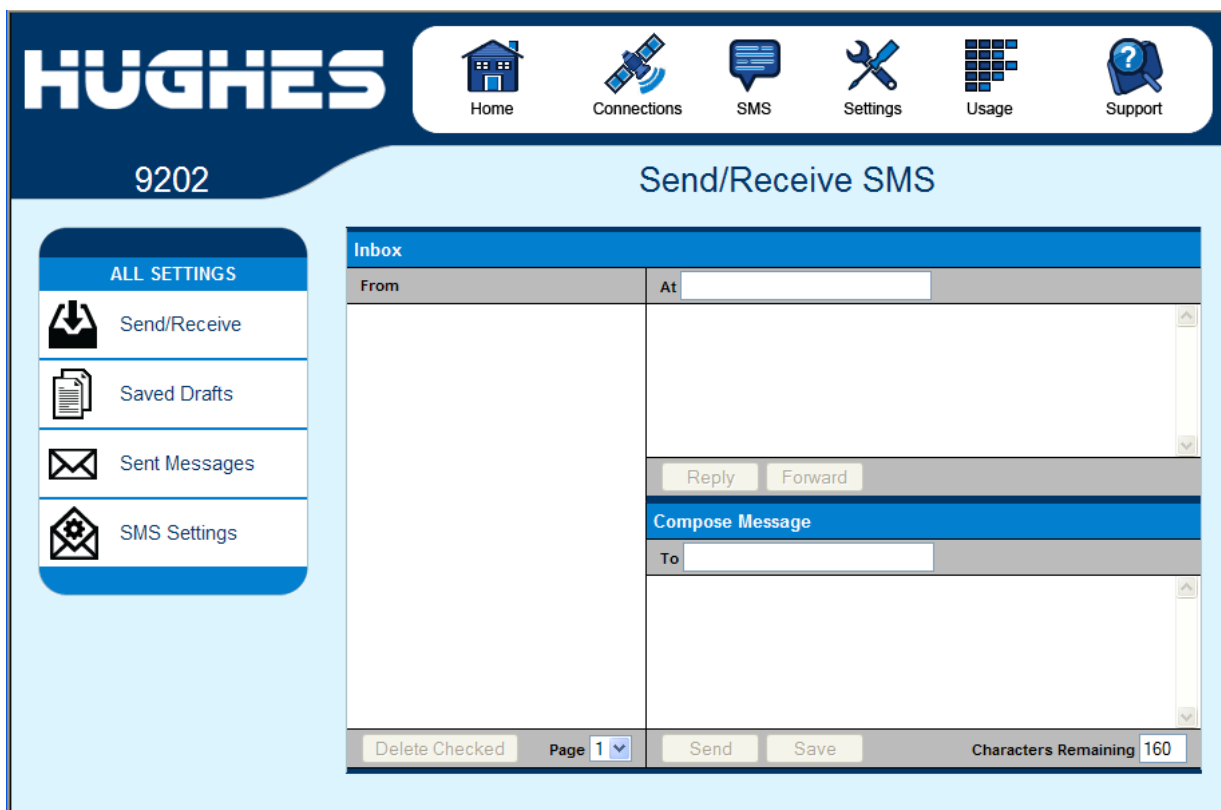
HUGHES

Home
Connections
SMS
Settings
Usage
Support

9202

Send/Receive SMS

ALL SETTINGS
Send/Receive
Saved Drafts
Sent Messages
SMS Settings

Inbox

| From | At |
|---|---|

Reply
Forward

Compose Message

To

Delete Checked
Page 1
Send
Save
Characters Remaining 160